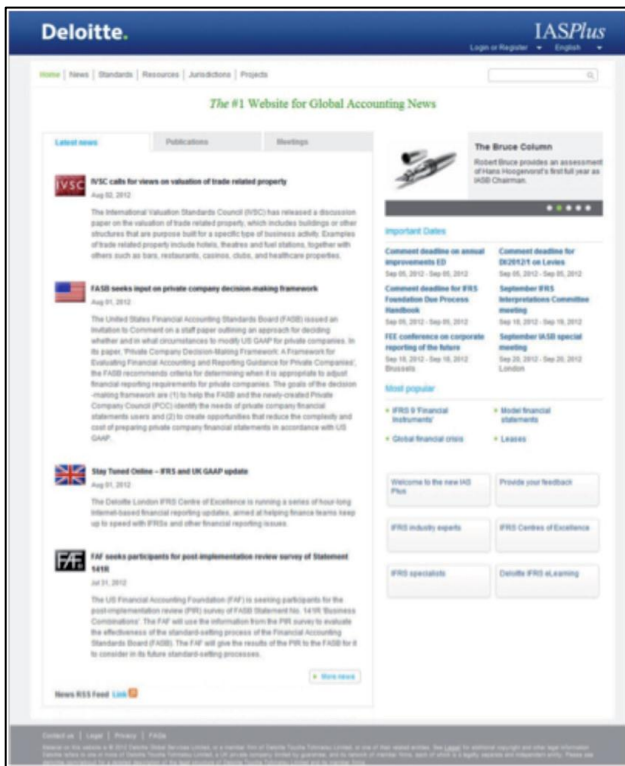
Deloitte.

IASPlus

Login or Register English

Home | News | Standards | Resources | Jurisdictions | Projects

The #1 Website for Global Accounting News

Latest news

Publications

Meetings

IVSC calls for views on valuation of trade related property

Aug 02, 2012

The International Valuation Standards Council (IVSC) has released a discussion paper on the valuation of trade related property, which includes buildings or other structures that are purpose built for a specific type of business activity. Examples of trade related property include hotels, theatres and fuel stations, together with others such as bars, restaurants, casinos, clubs, and healthcare properties.

FASB seeks input on private company decision-making framework

Aug 01, 2012

The United States Financial Accounting Standards Board (FASB) issued an Invitation to Comment on a staff paper outlining an approach for deciding whether and in what circumstances to modify US GAAP for private companies. In its paper, 'Private Company Decision-Making Framework: A Framework for Evaluating Financial Accounting and Reporting Guidance for Private Companies', the FASB recommends criteria for determining when it is appropriate to adjust financial reporting requirements for private companies. The goals of the decision-making framework are (1) to help the FASB and the newly-created Private Company Council (PCC) identify the needs of private company financial statements users and (2) to create opportunities that reduce the complexity and cost of preparing private company financial statements in accordance with US GAAP.

Stay Tuned Online – IFRS and UK GAAP update

Aug 01, 2012

The Deloitte London IFRS Centre of Excellence is running a series of hour-long Internet-based financial reporting updates, aimed at helping finance teams keep up to speed with IFRSs and other financial reporting issues.

FAF seeks participants for post-implementation review survey of Statement 141R

Jul 31, 2012

The US Financial Accounting Foundation (FAF) is seeking participants for the post-implementation review (PIR) survey of FASB Statement No. 141R 'Business Combinations'. The FAF will use the information from the PIR survey to evaluate the effectiveness of the standard-setting process of the Financial Accounting Standards Board (FASB). The FAF will give the results of the PIR to the FASB for it to consider in its future standard-setting processes.

More news

News RSS Feed Link

The Bruce Column

Robert Bruce provides an assessment of Hans Hoogervorst's first full year as IASB Chairman.

Important Dates

Comment deadline on annual improvements ED
Sep 05, 2012 - Sep 05, 2012

Comment deadline for DI2012/1 on Levies
Sep 05, 2012 - Sep 05, 2012

Comment deadline for IFRS Foundation Due Process Handbook
Sep 05, 2012 - Sep 05, 2012

September IFRS Interpretations Committee meeting
Sep 18, 2012 - Sep 19, 2012

FEE conference on corporate reporting of the future
Sep 18, 2012 - Sep 19, 2012
Brussels

September IASB special meeting
Sep 20, 2012 - Sep 20, 2012
London

Most popular

IFRS 9 'Financial Instruments'

Model financial statements

Global financial crisis

Leases

Welcome to the new IAS Plus

Provide your feedback

IFRS industry experts

IFRS Centres of Excellence

IFRS specialists

Deloitte IFRS eLearning

Contact us | Legal | Privacy | FAQs

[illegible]